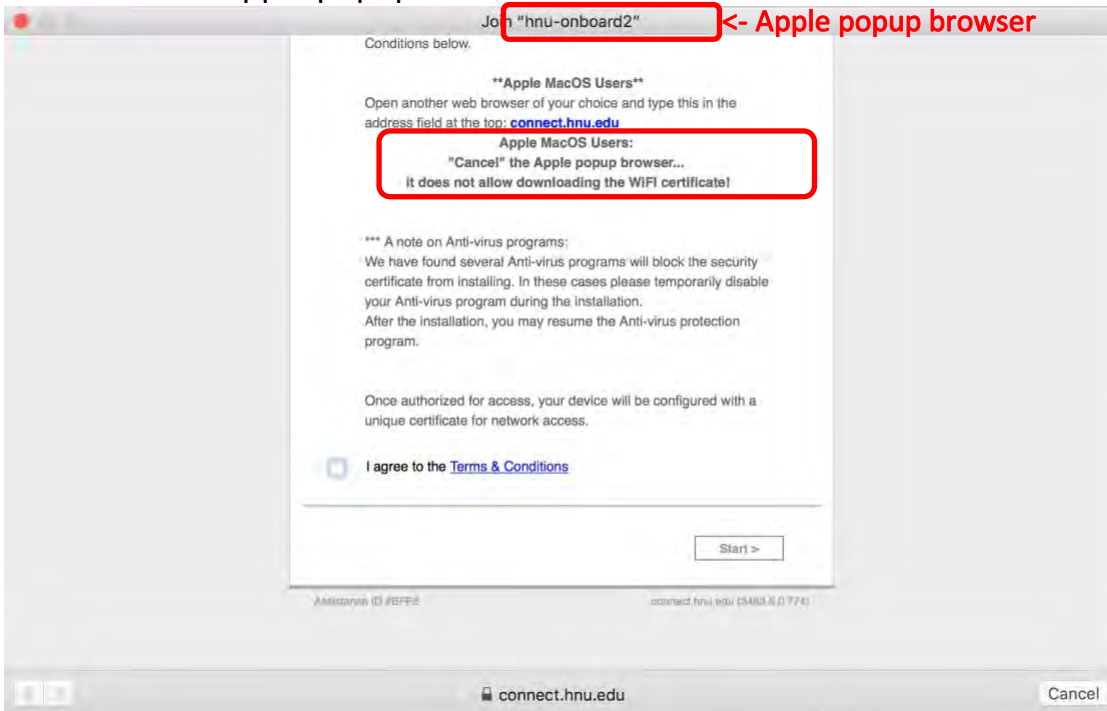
Join "hnu-onboard2"

<- Apple popup browser

Conditions below.

**Apple MacOS Users**
Open another web browser of your choice and type this in the address field at the top: connect.hnu.edu

Apple MacOS Users:
"Cancel" the Apple popup browser...
it does not allow downloading the WiFI certificate!

*** A note on Anti-virus programs:
We have found several Anti-virus programs will block the security certificate from installing. In these cases please temporarily disable your Anti-virus program during the installation.
After the installation, you may resume the Anti-virus protection program.

Once authorized for access, your device will be configured with a unique certificate for network access.

I agree to the Terms & Conditions

Start >

Assistance ID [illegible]

connect.hnu.edu ([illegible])

connect.hnu.edu

Cancel